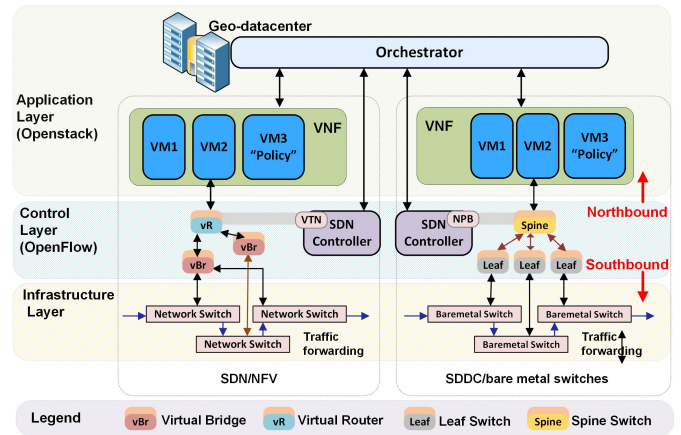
Geo-datacenter

Orchestrator

Application Layer (Openstack)

VNF

VM1

VM2

VM3 "Policy"

VNF

VM1

VM2

VM3 "Policy"

Northbound

Control Layer (OpenFlow)

vR

VTN

SDN Controller

vBr

vBr

SDN Controller

NPB

Spine

Leaf

Leaf

Leaf

Southbound

Infrastructure Layer

Network Switch

Network Switch

Network Switch

Traffic forwarding

Baremetal Switch

Baremetal Switch

Baremetal Switch

Traffic forwarding

SDN/NFV

SDDC/bare metal switches

Legend

vBr Virtual Bridge

vR Virtual Router

Leaf Leaf Switch

Spine Spine Switch